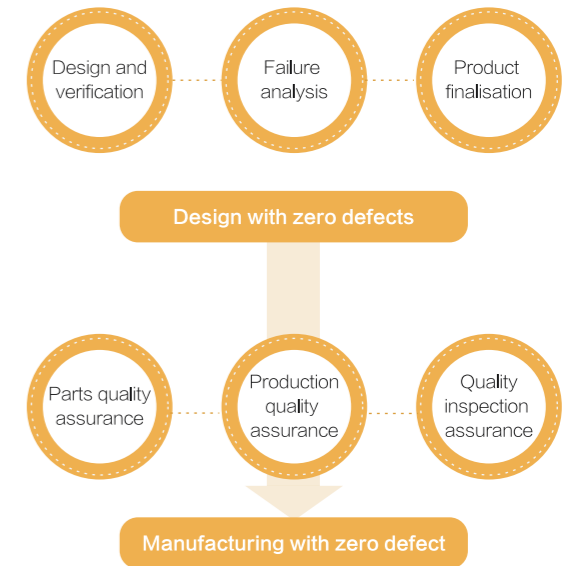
Design and verification

Failure analysis

Product finalisation

Design with zero defects

Parts quality assurance

Production quality assurance

Quality inspection assurance

Manufacturing with zero defect